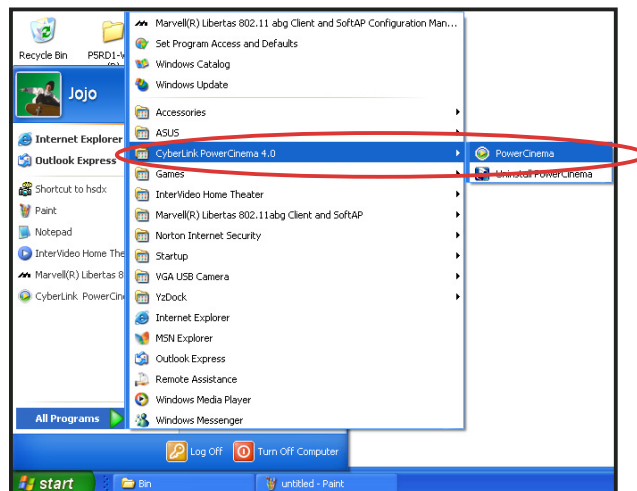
Recycle Bin

PSRD1-V

Jojo

Internet Explorer

Outlook Express

Shortcut to hsdx

Paint

Notepad

InterVideo Home The

Marvell(R) Libertas 8

CyberLink PowerCin

All Programs

Marvell(R) Libertas 802.11 abg Client and SoftAP Configuration Man...

Set Program Access and Defaults

Windows Catalog

Windows Update

Accessories

ASUS

CyberLink PowerCinema 4.0

Games

InterVideo Home Theater

Marvell(R) Libertas 802.11abg Client and SoftAP

Norton Internet Security

Startup

VGA USB Camera

YzDock

Internet Explorer

MSN Explorer

Outlook Express

Remote Assistance

Windows Media Player

Windows Messenger

PowerCinema

Uninstall PowerCinema

Log Off

Turn Off Computer

start

Bin

untitled - Paint